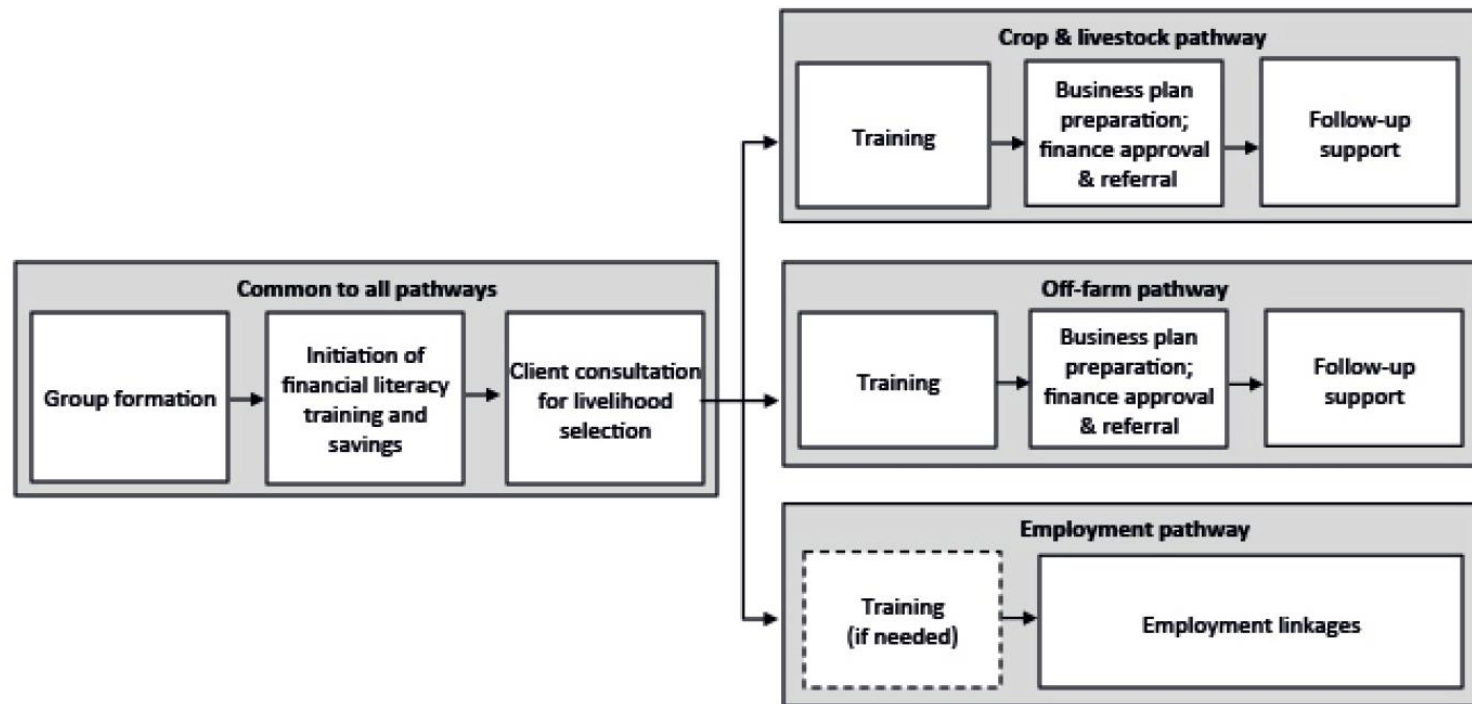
Common to all pathways

Group formation

Initiation of financial literacy training and savings

Client consultation for livelihood selection

Crop & livestock pathway

Training

Business plan preparation; finance approval & referral

Follow-up support

Off-farm pathway

Training

Business plan preparation; finance approval & referral

Follow-up support

Employment pathway

Training (if needed)

Employment linkages